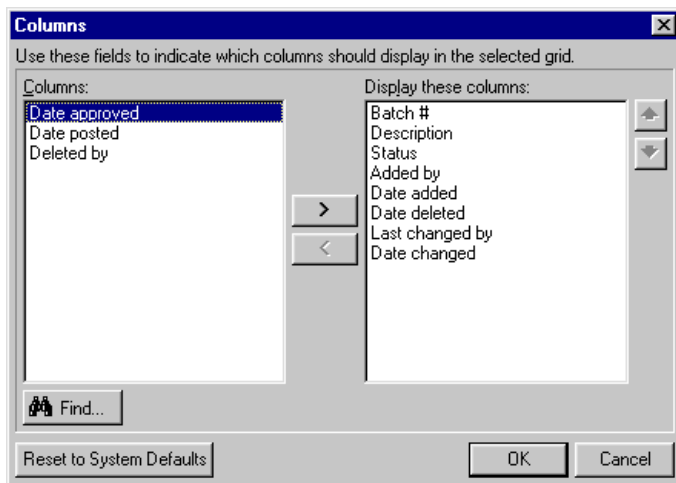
Columns

Use these fields to indicate which columns should display in the selected grid.

Columns:

Date approved
Date posted
Deleted by

Display these columns:

Batch #
Description
Status
Added by
Date added
Date deleted
Last changed by
Date changed

>

<

Find...

Reset to System Defaults

OK

Cancel